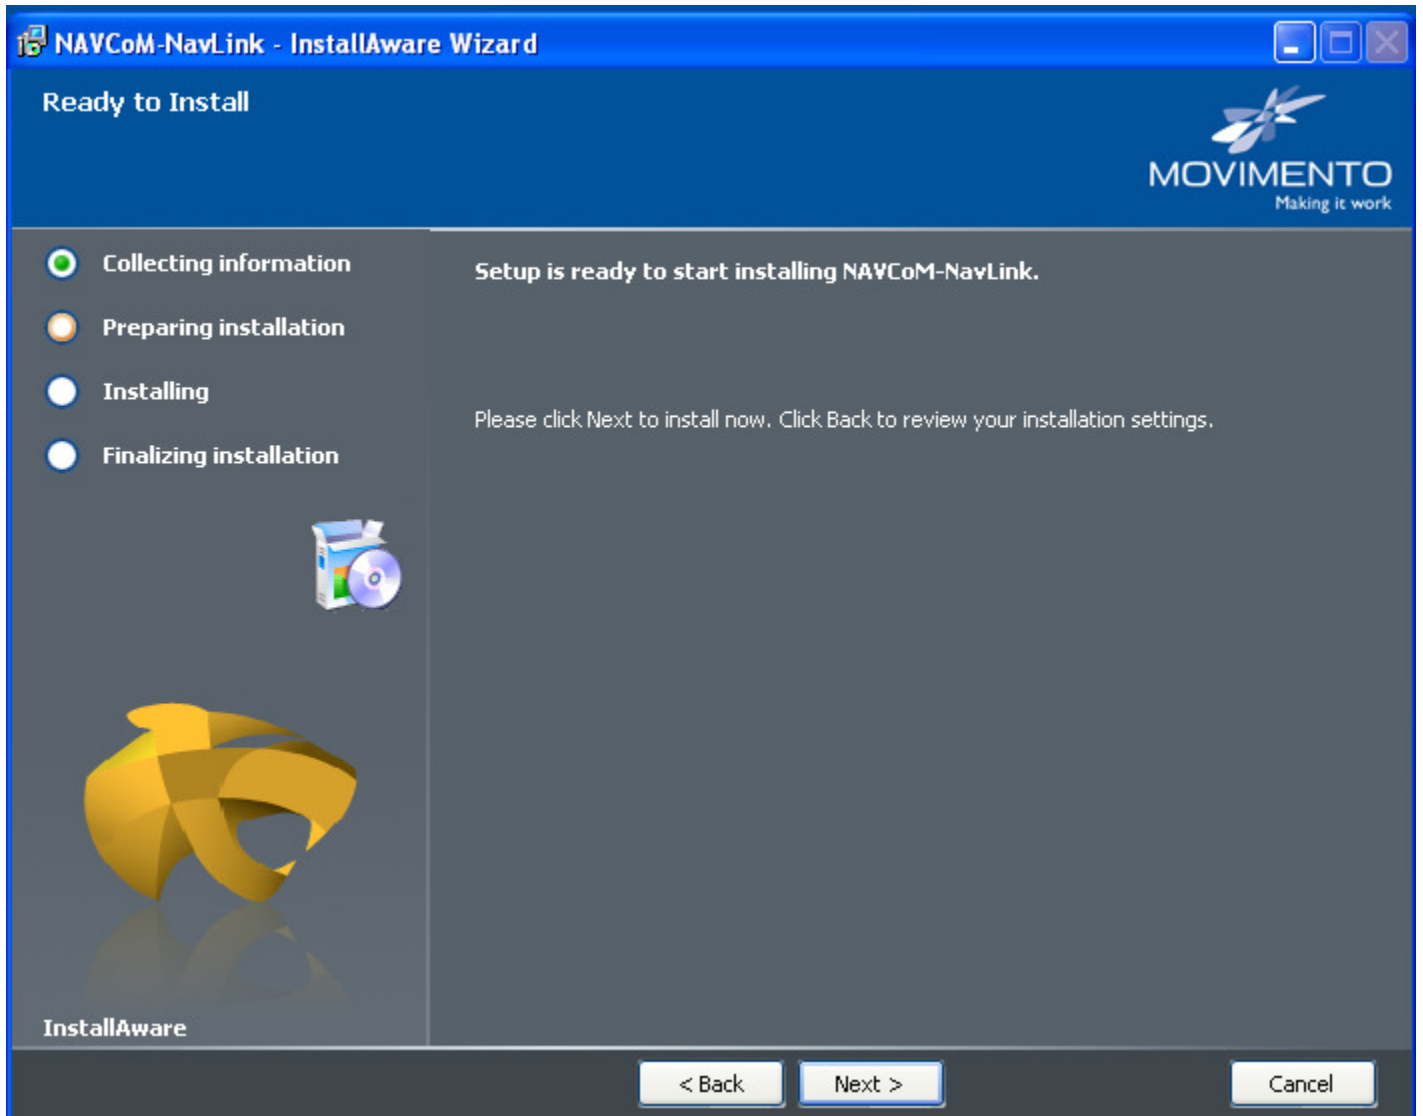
NAVCoM-NavLink - InstallAware Wizard

Ready to Install

MOVIMENTO
Making it work

Collecting information

Preparing installation

Installing

Finalizing installation

Setup is ready to start installing NAVCoM-NavLink.

Please click Next to install now. Click Back to review your installation settings.

InstallAware

< Back

Next >

Cancel